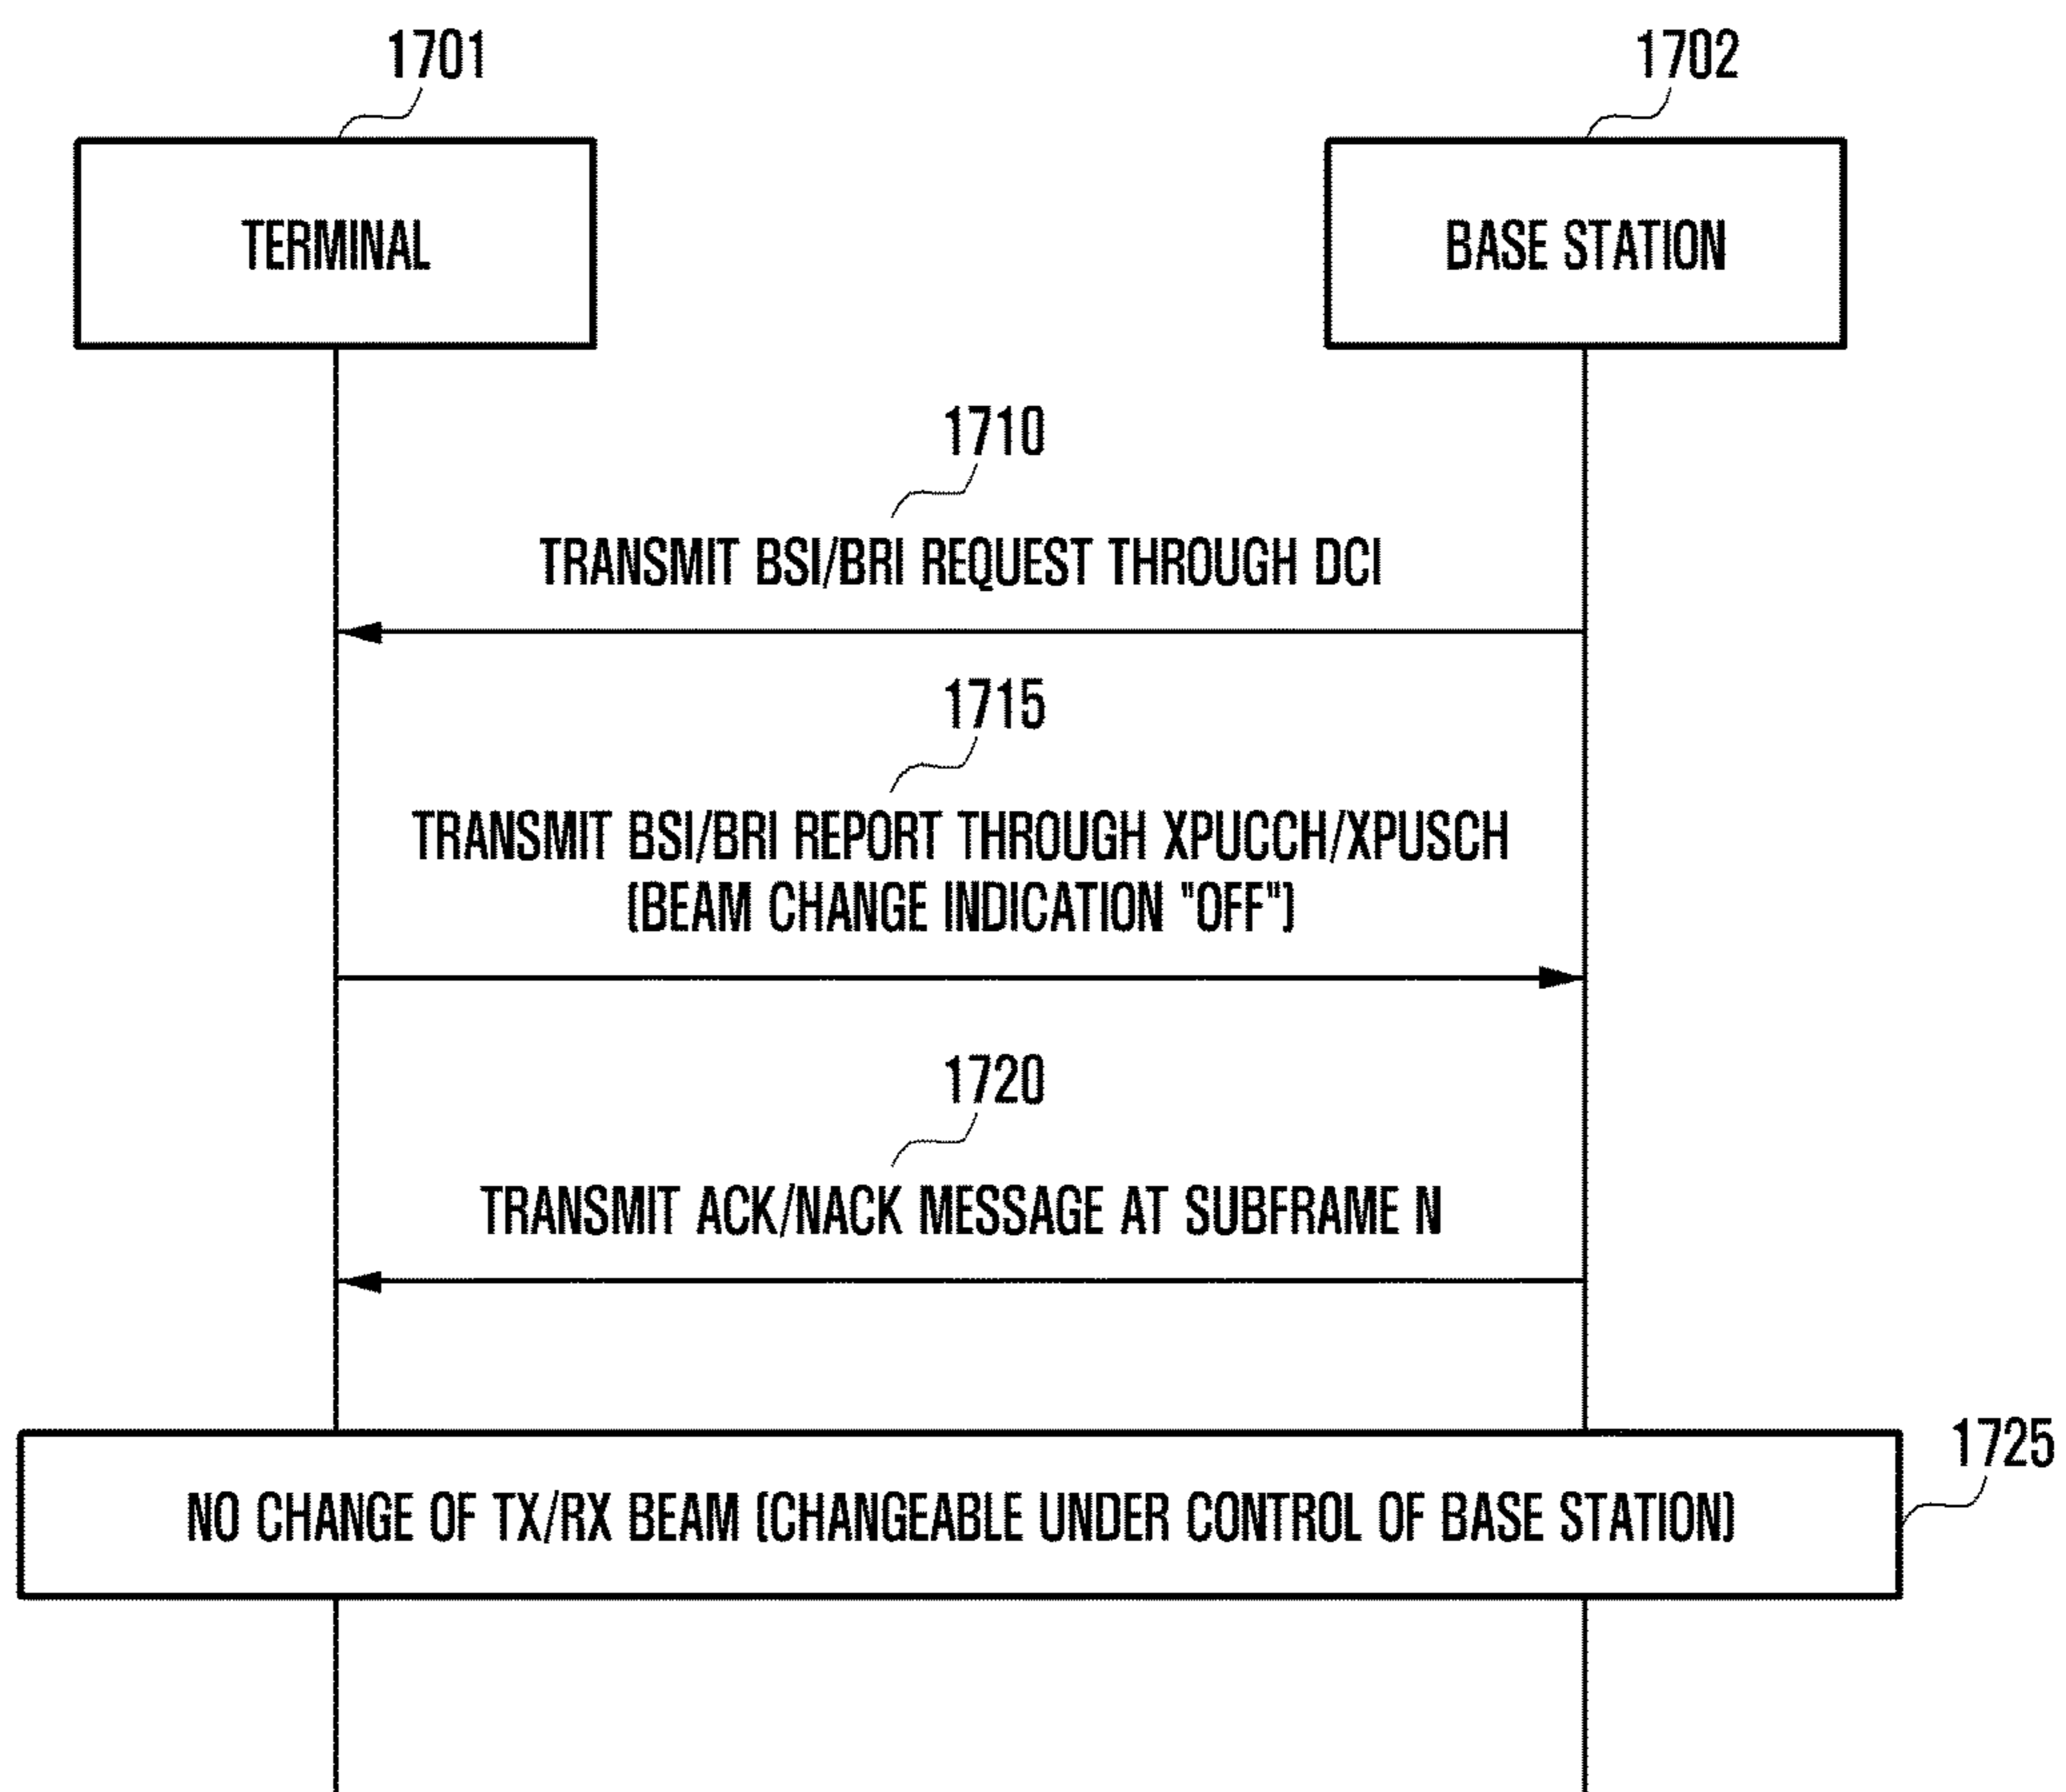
1701

TERMINAL

1702

BASE STATION

1710

TRANSMIT BSI/BRI REQUEST THROUGH DCI

1715

TRANSMIT BSI/BRI REPORT THROUGH XPUCCH/XPUSCH (BEAM CHANGE INDICATION "OFF")

1720

TRANSMIT ACK/NACK MESSAGE AT SUBFRAME N

1725

NO CHANGE OF TX/RX BEAM (CHANGEABLE UNDER CONTROL OF BASE STATION)